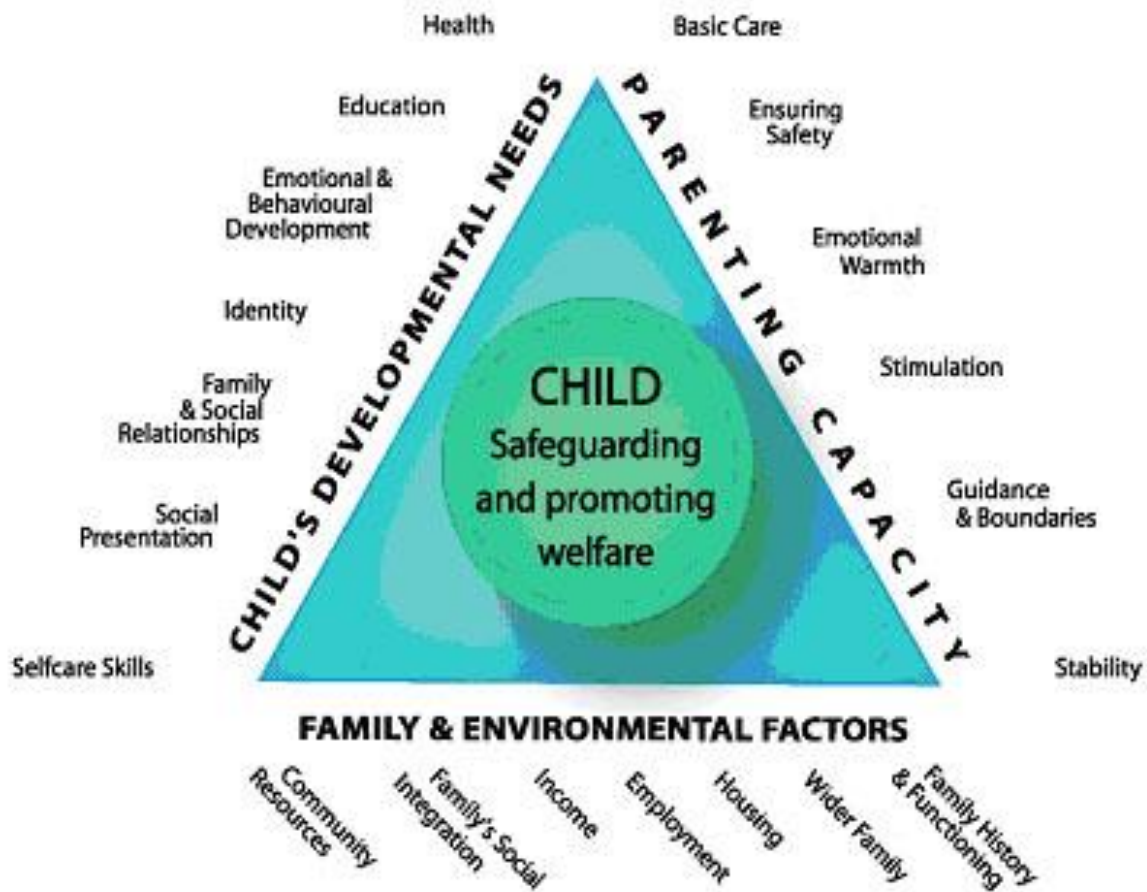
Health

Basic Care

Education

CHILD'S DEVELOPMENTAL NEEDS

PARENTING CAPACITY

Ensuring Safety

Emotional & Behavioural Development

Emotional Warmth

Identity

Stimulation

Family & Social Relationships

CHILD

Safeguarding and promoting welfare

Social Presentation

Guidance & Boundaries

Selfcare Skills

Stability

FAMILY & ENVIRONMENTAL FACTORS

Community Resources

Family's Social Integration

Income

Employment

Housing

Wider Family

Family History & Functioning